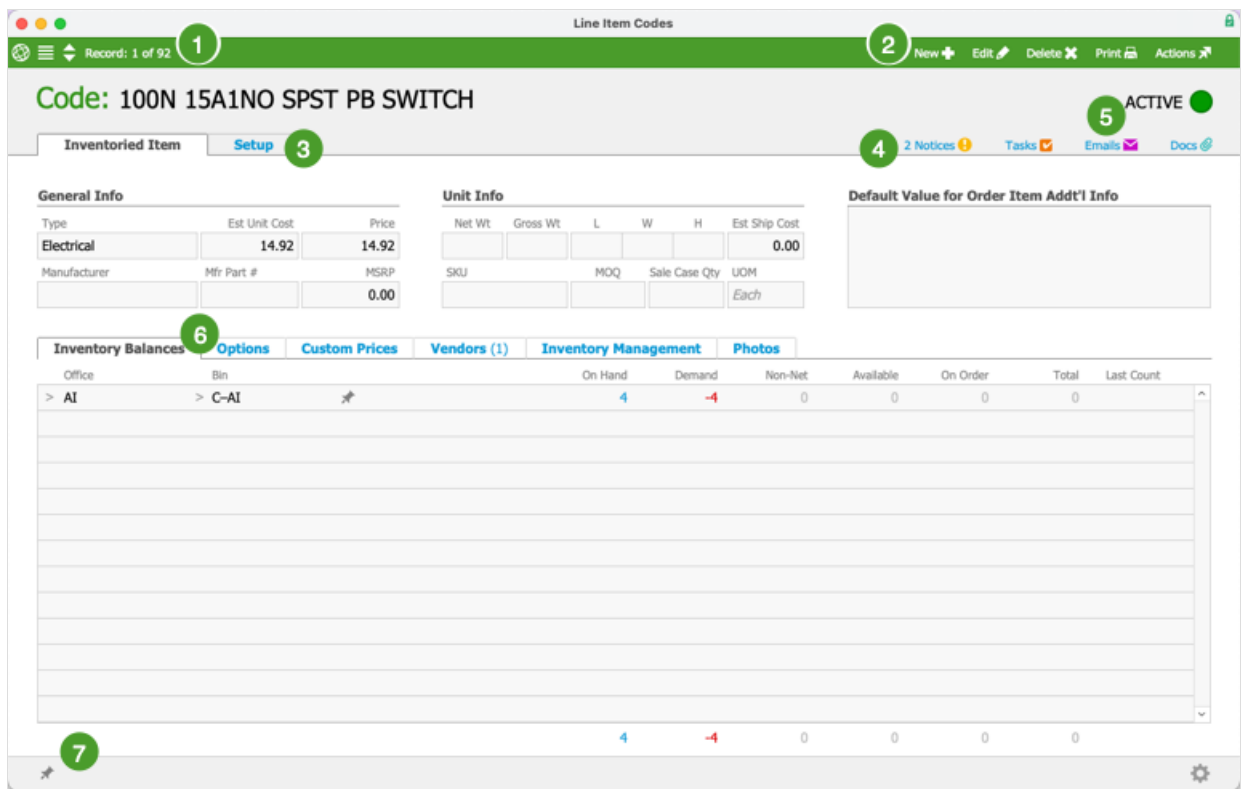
Line Item Codes

Record: 1 of 92 1

2 New Edit Delete Print Actions

Code: 100N 15A1NO SPST PB SWITCH

ACTIVE

5

Inventoried Item Setup 3

4 2 Notices Tasks Emails Docs

General Info

| Type | Est Unit Cost | Price |
|---|---|---|
| Electrical | 14.92 | 14.92 |
| Manufacturer | Mfr Part # | MSRP |
| | | 0.00 |

Unit Info

| Net Wt | Gross Wt | L | W | H | Est Ship Cost |
|---|---|---|---|---|---|
| | | | | | 0.00 |

| SKU | MOQ | Sale Case Qty | UOM |
|---|---|---|---|
| | | | Each |

Default Value for Order Item Addt'l Info

Inventory Balances 6 Options Custom Prices Vendors (1) Inventory Management Photos

| Office | Bin | On Hand | Demand | Non-Net | Available | On Order | Total | Last Count |
|---|---|---|---|---|---|---|---|---|
| > AI | > C-AI | 4 | -4 | 0 | 0 | 0 | 0 | |
| | | 4 | -4 | 0 | 0 | 0 | 0 | |

7